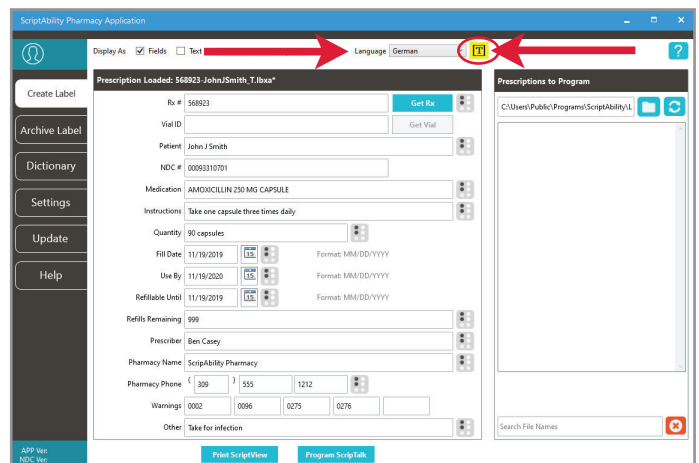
ScriptAbility Pharmacy Application

Display As ☑ Fields ☐ Text

Language German

T

?

Create Label

Archive Label

Dictionary

Settings

Update

Help

Prescription Loaded: 568923-JohnJSmith_T.lbxa*

| | | |
|---|---|---|
| Rx # | 568923 | Get Rx |
| Vial ID | | Get Vial |
| Patient | John J Smith | |
| NDC # | 00093310701 | |
| Medication | AMOXICILLIN 250 MG CAPSULE | |
| Instructions | Take one capsule three times daily | |
| Quantity | 90 capsules | |
| Fill Date | 11/19/2019 | Format: MM/DD/YYYY |
| Use By | 11/19/2020 | Format: MM/DD/YYYY |
| Refillable Until | 11/19/2019 | Format: MM/DD/YYYY |
| Refills Remaining | 999 | |
| Prescriber | Ben Casey | |
| Pharmacy Name | ScripAbility Pharmacy | |
| Pharmacy Phone | ( 309 ) 555 1212 | |
| Warnings | 0002 0096 0275 0276 | |
| Other | Take for infection | |

Print ScriptView

Program ScripTalk

Prescriptions to Program

C:\Users\Public\Programs\ScriptAbility\L

Search File Names

APP Ver
NDC Ver